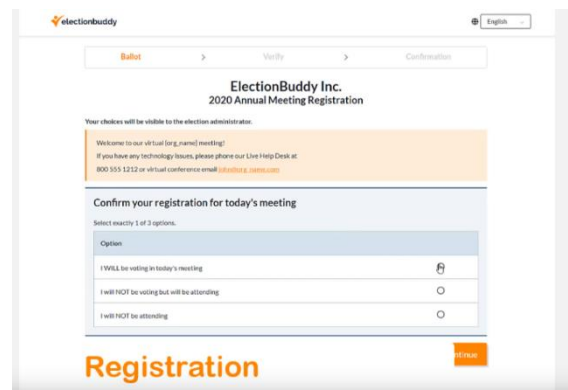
electionbuddy

English

Ballot > Verify > Confirmation

ElectionBuddy Inc.
2020 Annual Meeting Registration

Your choices will be visible to the election administrator.

Welcome to our virtual [org_name] meeting!
If you have any technology issues, please phone our Live Help Desk at 800 555 1212 or virtual conference email info@org_name.com

Confirm your registration for today's meeting

Select exactly 1 of 3 options.

| Option | |
|---|---|
| I WILL be voting in today's meeting | |
| I will NOT be voting but will be attending | |
| I will NOT be attending | |

Registration

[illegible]ntinue